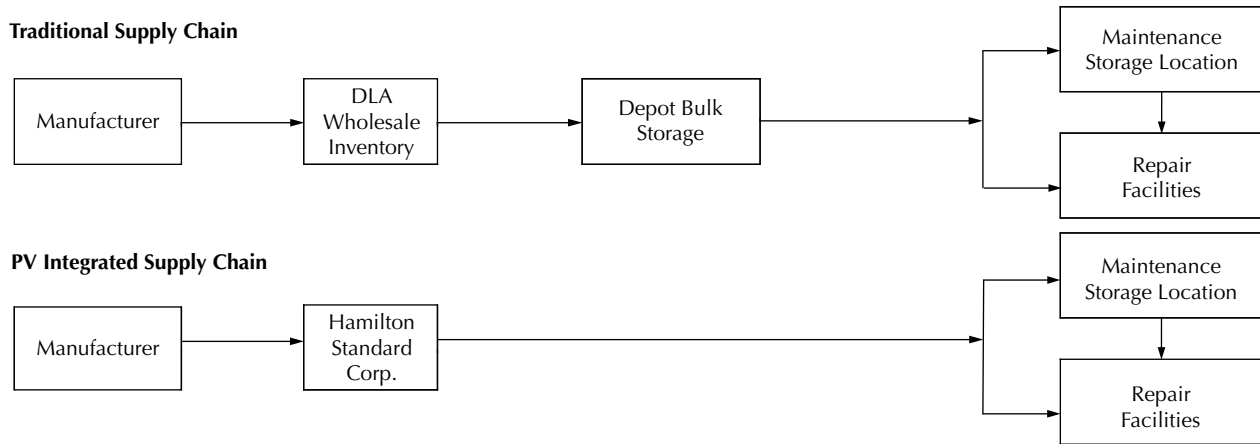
Traditional Supply Chain

Manufacturer

DLA Wholesale Inventory

Depot Bulk Storage

Maintenance Storage Location

Repair Facilities

PV Integrated Supply Chain

Manufacturer

Hamilton Standard Corp.

Maintenance Storage Location

Repair Facilities